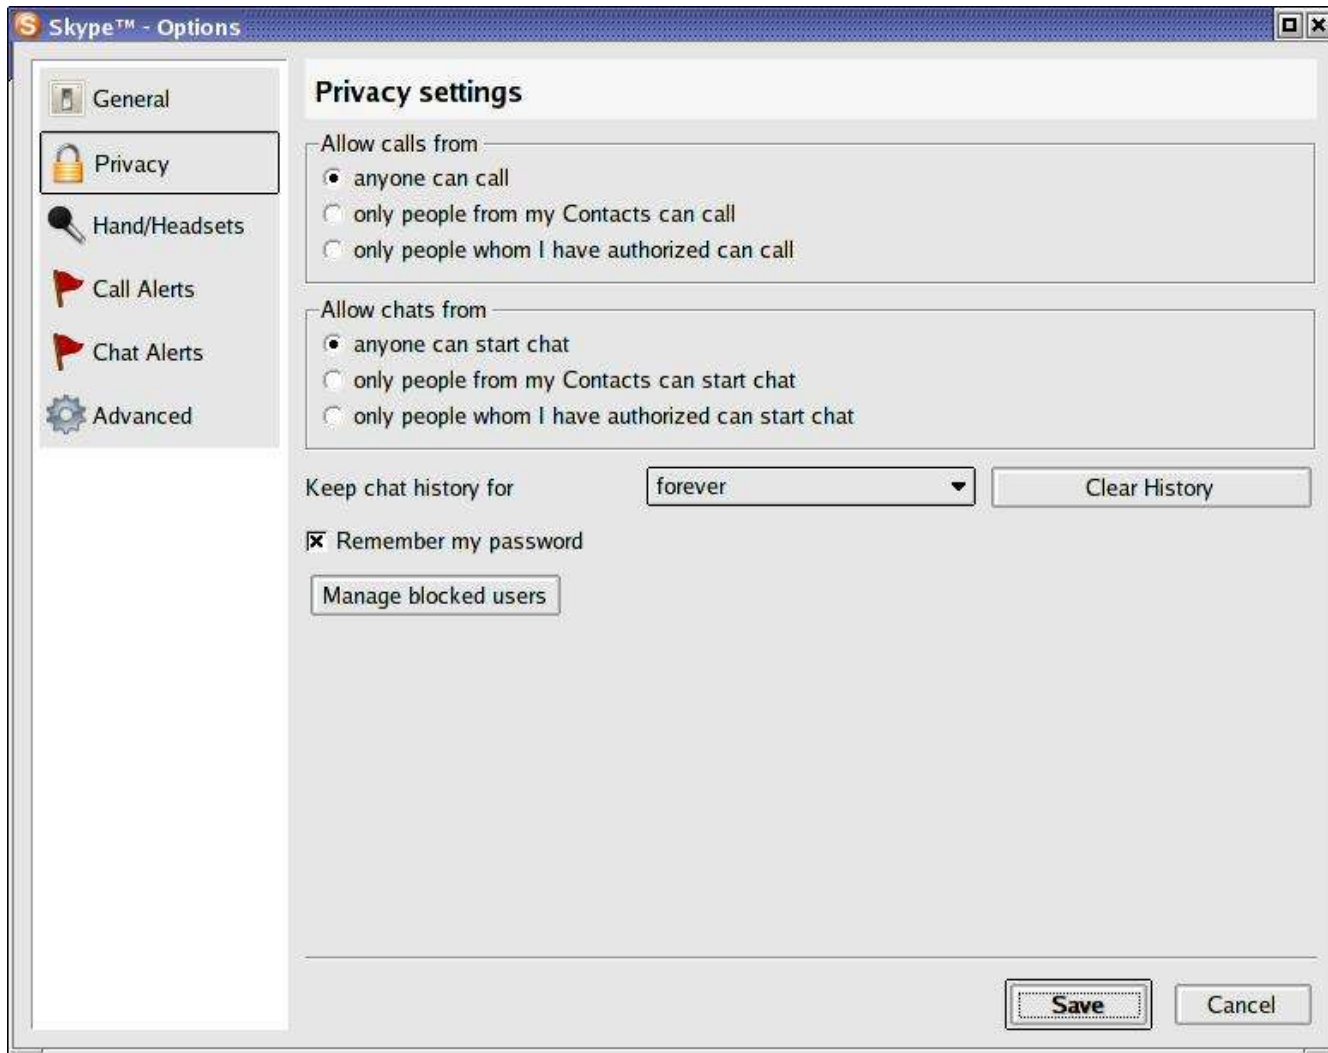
Skype™ - Options

General
Privacy
Hand/Headsets
Call Alerts
Chat Alerts
Advanced

Privacy settings

Allow calls from
anyone can call
only people from my Contacts can call
only people whom I have authorized can call

Allow chats from
anyone can start chat
only people from my Contacts can start chat
only people whom I have authorized can start chat

Keep chat history for
forever
Clear History

Remember my password

Manage blocked users

Save
Cancel